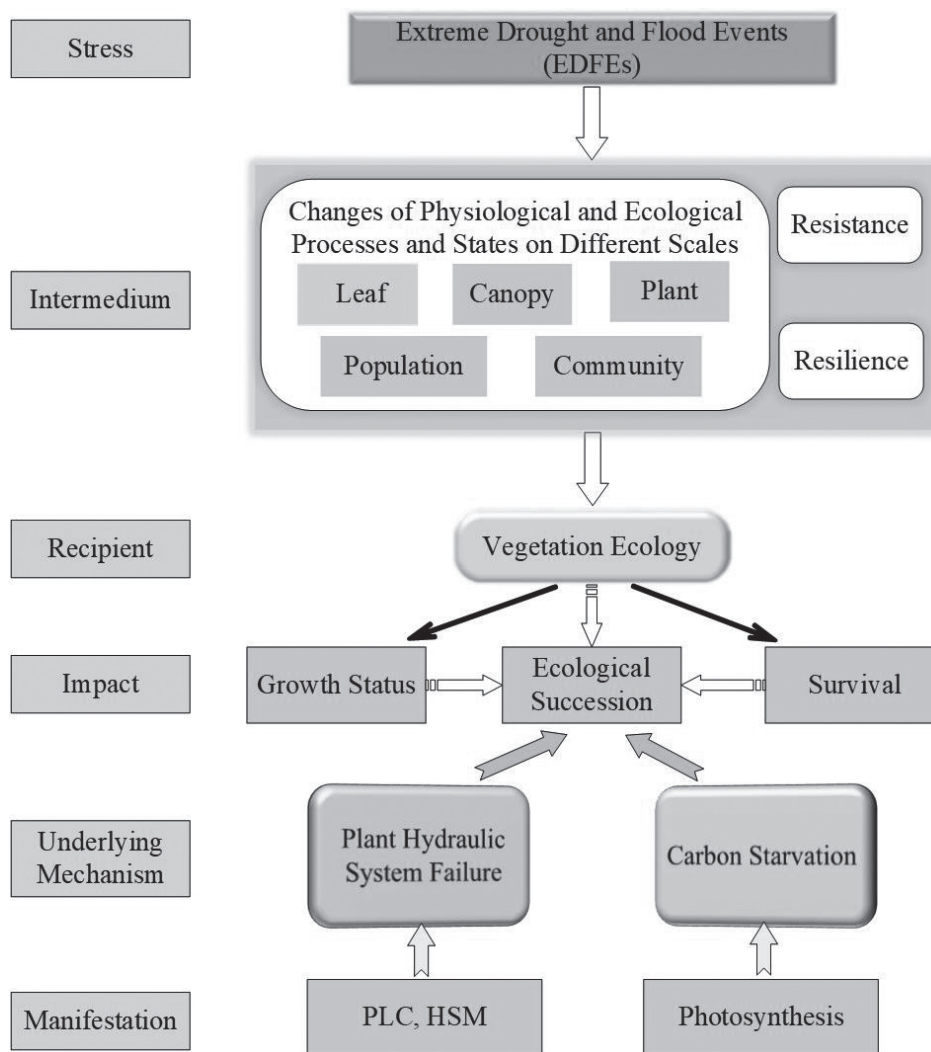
Stress

Extreme Drought and Flood Events (EDFEs)

Intermedium

Changes of Physiological and Ecological Processes and States on Different Scales

Leaf

Canopy

Plant

Population

Community

Resistance

Resilience

Recipient

Vegetation Ecology

Impact

Growth Status

Ecological Succession

Survival

Underlying Mechanism

Plant Hydraulic System Failure

Carbon Starvation

Manifestation

PLC, HSM

Photosynthesis